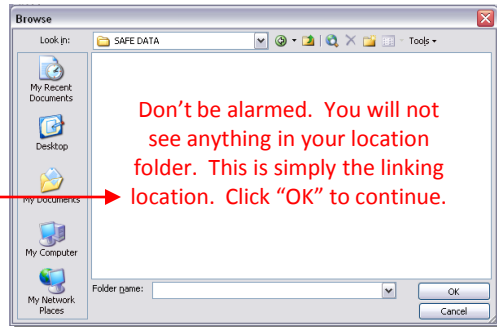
Browse

Look in: SAFE DATA

Tools

My Recent Documents

Desktop

My Documents

My Computer

My Network Places

Don't be alarmed. You will not see anything in your location folder. This is simply the linking location. Click "OK" to continue.

Folder name:

OK

Cancel